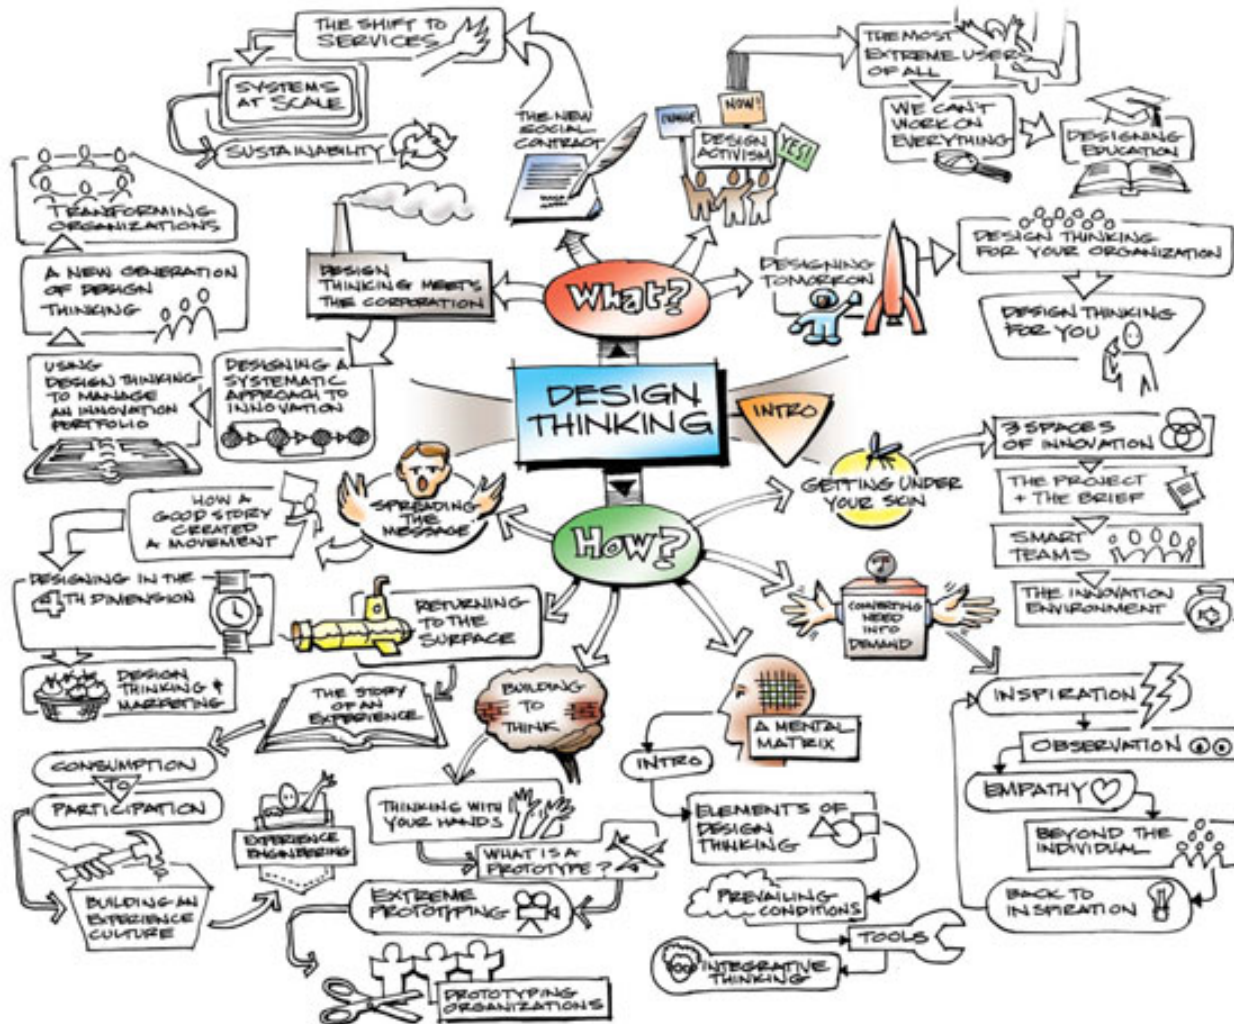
DESIGN THINKING

WHAT?

THE SHIFT TO SERVICES

SYSTEMS AT SCALE

SUSTAINABILITY

THE NEW SOCIAL CONTRACT

CHANGE

NOW!

DESIGN ACTIVISM

YES!

THE MOST EXTREME USERS OF ALL

WE CAN'T WORK ON EVERYTHING

DESIGNING EDUCATION

TRANSFORMING ORGANIZATIONS

A NEW GENERATION OF DESIGN THINKING

DESIGN THINKING MEETS THE CORPORATION

DESIGNING TOMORROW

DESIGN THINKING FOR YOUR ORGANIZATION

DESIGN THINKING FOR YOU

USING DESIGN THINKING TO MANAGE AN INNOVATION PORTFOLIO

DESIGNING A SYSTEMATIC APPROACH TO INNOVATION

INTRO

GETTING UNDER YOUR SKIN

3 SPACES OF INNOVATION

THE PROJECT + THE BRIEF

SMART TEAMS

THE INNOVATION ENVIRONMENT

SPREADING THE MESSAGE

HOW A GOOD STORY CREATED A MOVEMENT

HOW?

DESIGNING IN THE 4TH DIMENSION

RETURNING TO THE SURFACE

CONVERTING NEED INTO DEMAND

DESIGN THINKING & MARKETING

THE STORY OF AN EXPERIENCE

BUILDING TO THINK

A MENTAL MATRIX

INSPIRATION

OBSERVATION

EMPATHY

BEYOND THE INDIVIDUAL

BACK TO INSPIRATION

CONSUMPTION TO PARTICIPATION

EXPERIENCE ENGINEERING

THINKING WITH YOUR HANDS

WHAT IS A PROTOTYPE?

INTRO

ELEMENTS OF DESIGN THINKING

PREVAILING CONDITIONS

TOOLS

INTEGRATIVE THINKING

BUILDING AN EXPERIENCE CULTURE

EXTREME PROTOTYPING

PROTOTYPING ORGANIZATIONS